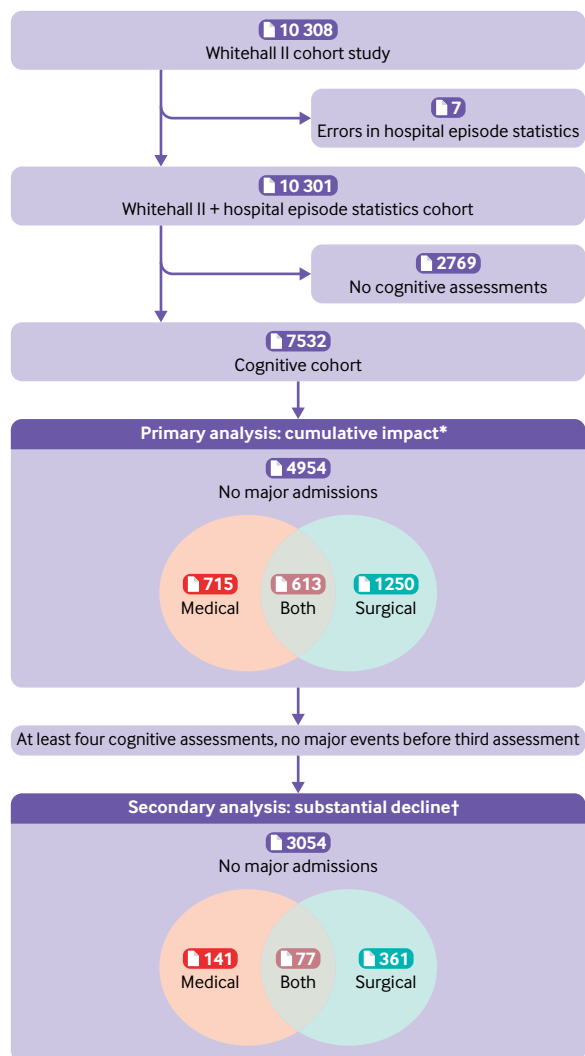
10 308
Whitehall II cohort study

7
Errors in hospital episode statistics

10 301
Whitehall II + hospital episode statistics cohort

2769
No cognitive assessments

7532
Cognitive cohort

Primary analysis: cumulative impact*

4954
No major admissions

715
Medical

613
Both

1250
Surgical

At least four cognitive assessments, no major events before third assessment

Secondary analysis: substantial decline†

3054
No major admissions

141
Medical

77
Both

361
Surgical